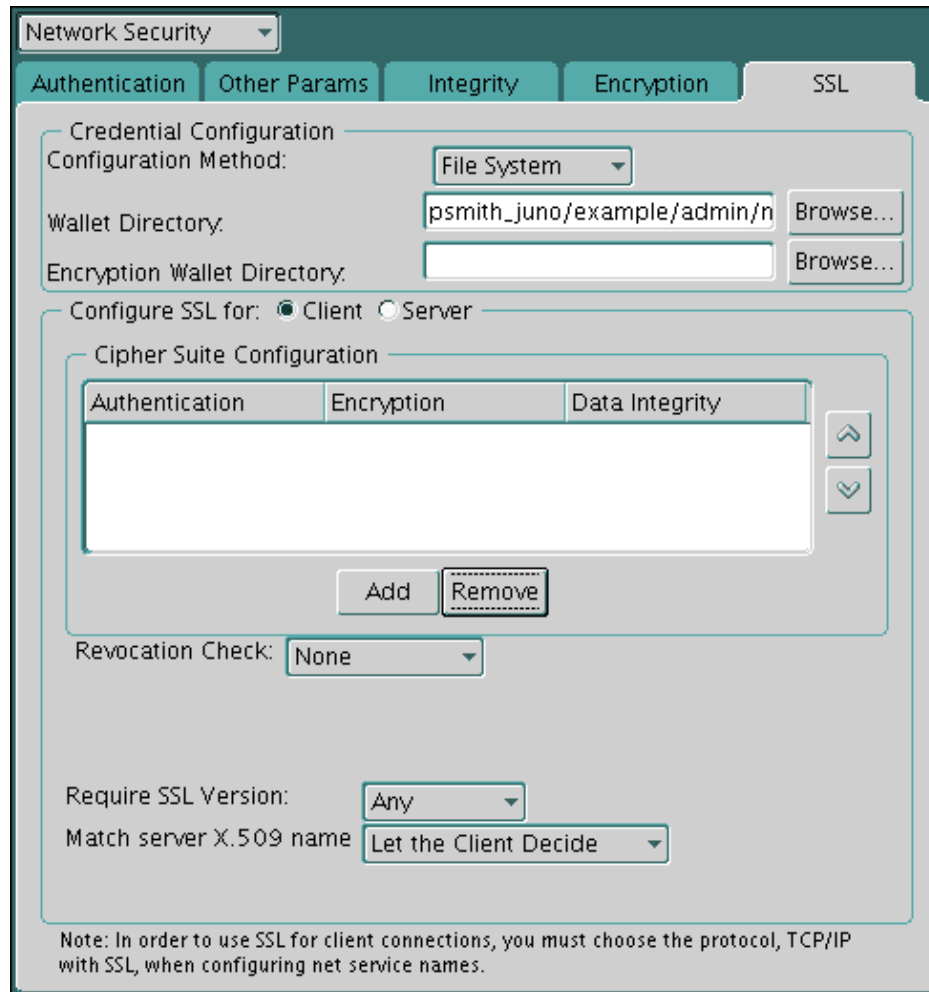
Network Security

Authentication | Other Params | Integrity | Encryption | SSL

Credential Configuration

Configuration Method: File System

Wallet Directory: psmith_juno/example/admin/n Browse...

Encryption Wallet Directory: Browse...

Configure SSL for: Client Server

Cipher Suite Configuration

| Authentication | Encryption | Data Integrity |
|---|---|---|

Add Remove

Revocation Check: None

Require SSL Version: Any

Match server X.509 name Let the Client Decide

Note: In order to use SSL for client connections, you must choose the protocol, TCP/IP with SSL, when configuring net service names.